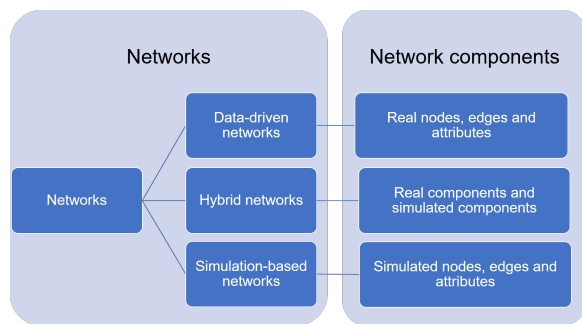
Networks

Network components

Networks

Data-driven networks

Hybrid networks

Simulation-based networks

Real nodes, edges and attributes

Real components and simulated components

Simulated nodes, edges and attributes